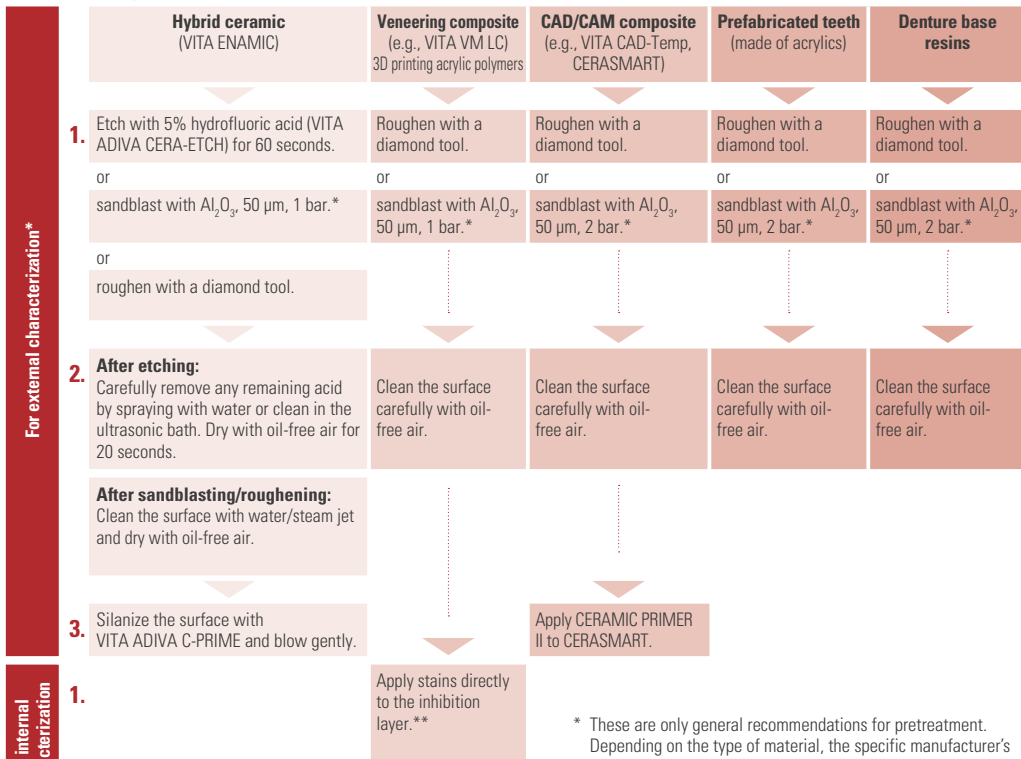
For external characterization*

| Hybrid ceramic (VITA ENAMIC) | Veneering composite (e.g., VITA VM LC) 3D printing acrylic polymers | CAD/CAM composite (e.g., VITA CAD-Temp, CERASMART) | Prefabricated teeth (made of acrylics) | Denture base resins |
|---|---|---|---|---|
| 1. Etch with 5% hydrofluoric acid (VITA ADIVA CERA-ETCH) for 60 seconds. | Roughen with a diamond tool. | Roughen with a diamond tool. | Roughen with a diamond tool. | Roughen with a diamond tool. |
| or | or | or | or | or |
| sandblast with $Al_2O_3$, 50 µm, 1 bar.* | sandblast with $Al_2O_3$, 50 µm, 1 bar.* | sandblast with $Al_2O_3$, 50 µm, 2 bar.* | sandblast with $Al_2O_3$, 50 µm, 2 bar.* | sandblast with $Al_2O_3$, 50 µm, 2 bar.* |
| or | | | | |
| roughen with a diamond tool. | | | | |
| 2. **After etching:** Carefully remove any remaining acid by spraying with water or clean in the ultrasonic bath. Dry with oil-free air for 20 seconds. | Clean the surface carefully with oil-free air. | Clean the surface carefully with oil-free air. | Clean the surface carefully with oil-free air. | Clean the surface carefully with oil-free air. |
| **After sandblasting/roughening:** Clean the surface with water/steam jet and dry with oil-free air. | | | | |
| 3. Silanize the surface with VITA ADIVA C-PRIME and blow gently. | | Apply CERAMIC PRIMER II to CERASMART. | | |

internal cterization

1. Apply stains directly to the inhibition layer.**

* These are only general recommendations for pretreatment. Depending on the type of material, the specific manufacturer's